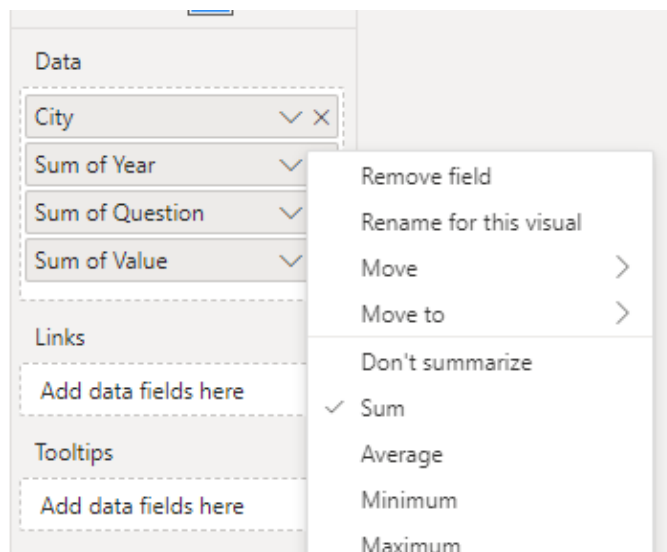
Data

City

Sum of Year

Sum of Question

Sum of Value

Links

Add data fields here

Tooltips

Add data fields here

Remove field

Rename for this visual

Move

Move to

Don't summarize

✓ Sum

Average

Minimum

Maximum